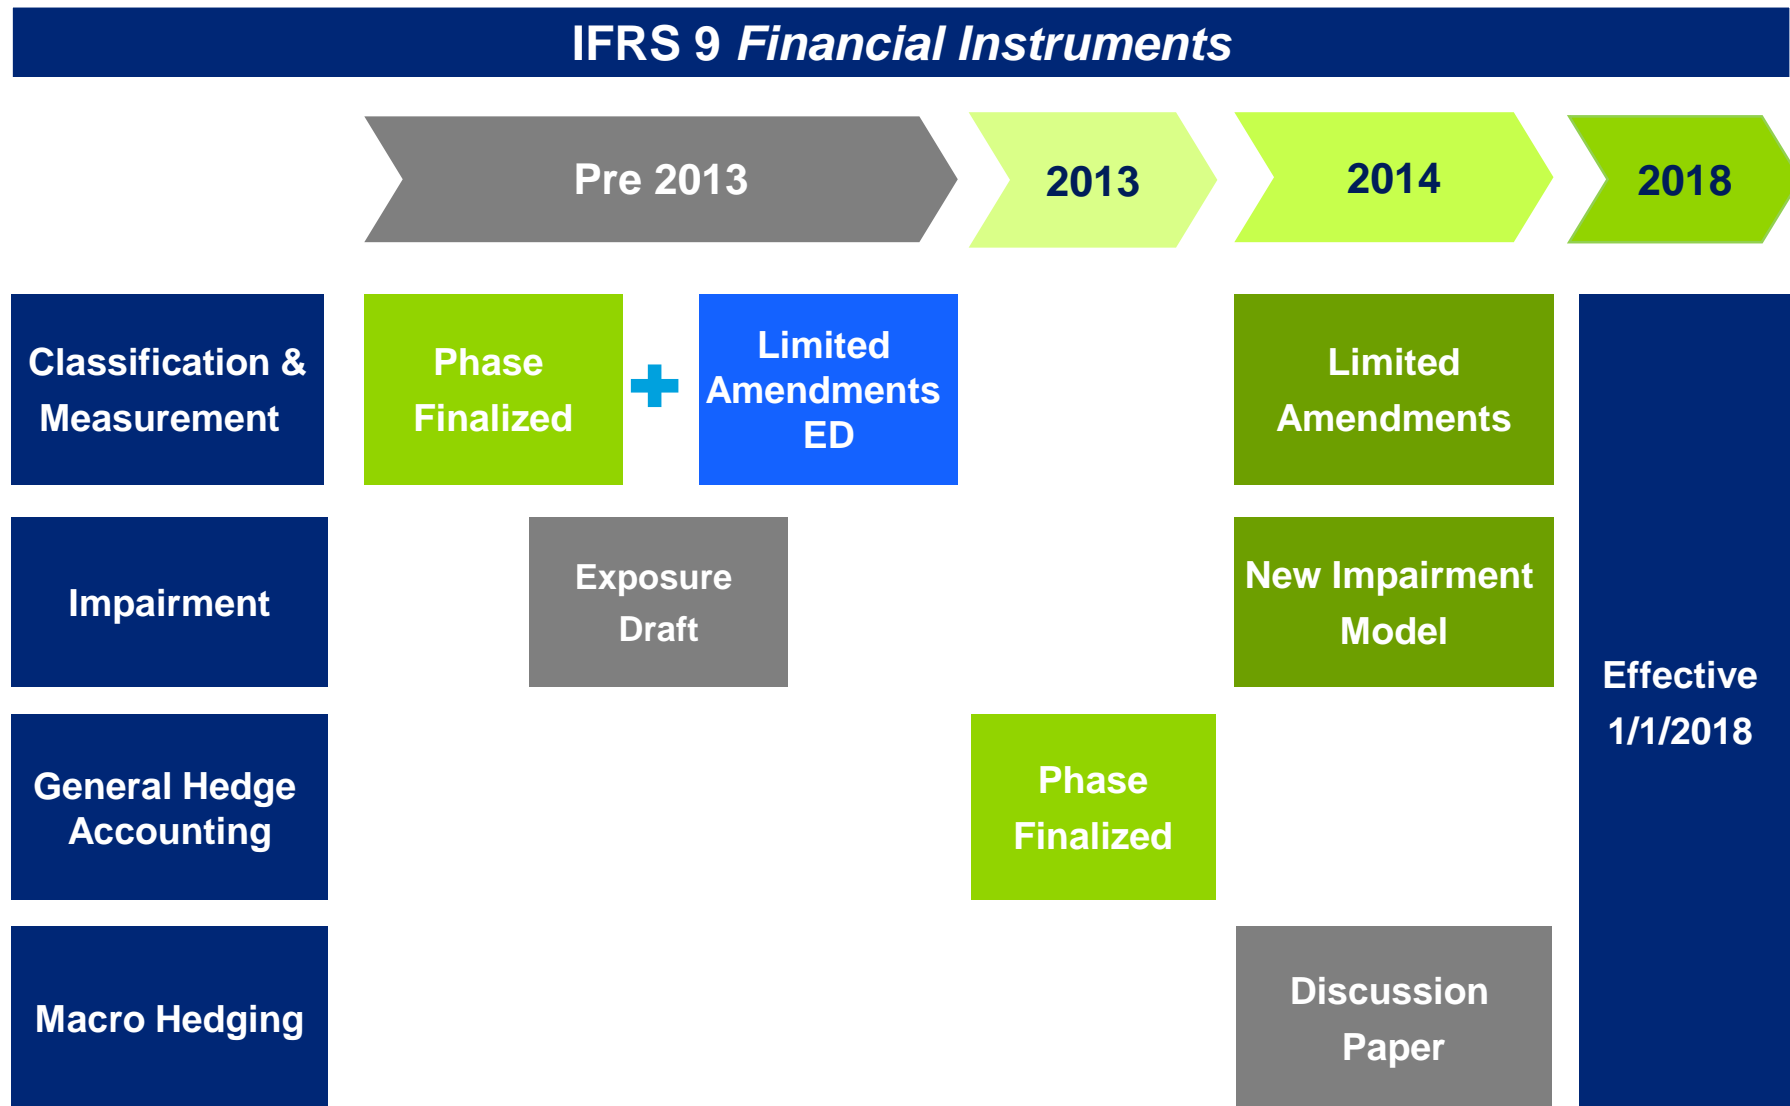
IFRS 9 *Financial Instruments*

Pre 2013

2013

2014

2018

Classification & Measurement

Phase Finalized

+

Limited Amendments ED

Limited Amendments

Impairment

Exposure Draft

New Impairment Model

Effective 1/1/2018

General Hedge Accounting

Phase Finalized

Macro Hedging

Discussion Paper